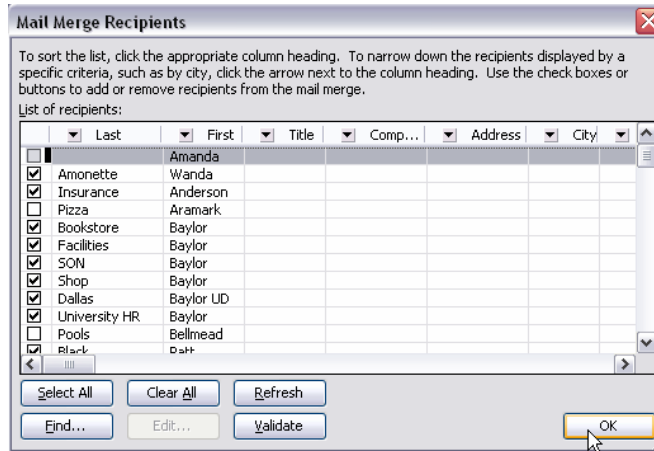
Mail Merge Recipients

To sort the list, click the appropriate column heading. To narrow down the recipients displayed by a specific criteria, such as by city, click the arrow next to the column heading. Use the check boxes or buttons to add or remove recipients from the mail merge.

List of recipients:

| Last | First | Title | Comp... | Address | City |
|---|---|---|---|---|---|
| | Amanda | | | | |
| Amonette | Wanda | | | | |
| Insurance | Anderson | | | | |
| Pizza | Aramark | | | | |
| Bookstore | Baylor | | | | |
| Facilities | Baylor | | | | |
| SON | Baylor | | | | |
| Shop | Baylor | | | | |
| Dallas | Baylor UD | | | | |
| University HR | Baylor | | | | |
| Pools | Bellmead | | | | |
| Black | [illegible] | | | | |

Select All   Clear All   Refresh

Find...   Edit...   Validate   OK